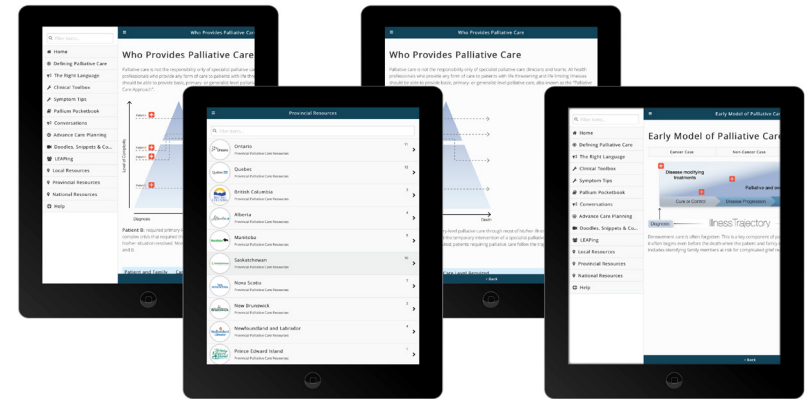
Filter items...
Home
Defining Palliative Care
The Right Language
Clinical Toolbox
Symptom Tips
Pallium Pocketbook
Conversations
Advance Care Planning
Doodles, Snippets & Co...
LEAPing
Local Resources
Provincial Resources
National Resources
Help

Who Provides Palliative Care

Who Provides Palliative Care

Palliative care is not the responsibility only of specialist palliative care

Diagnosis

Patient B:

Patient and Family

Who Provides Palliative Care

Who Provides Palliative Care

Palliative care is not the responsibility only of specialist palliative care clinicians and teams. All health professionals who provide any form of care to patients with life threatening and life limiting illnesses

Death

< Back

Provincial Resources

Filter items...

Ontario
Provincial Palliative Care Resources

Quebec
Provincial Palliative Care Resources

British Columbia
Provincial Palliative Care Resources

Alberta
Provincial Palliative Care Resources

Manitoba
Provincial Palliative Care Resources

Saskatchewan
Provincial Palliative Care Resources

Nova Scotia
Provincial Palliative Care Resources

New Brunswick
Provincial Palliative Care Resources

Newfoundland and Labrador
Provincial Palliative Care Resources

Prince Edward Island
Provincial Palliative Care Resources

Early Model of Palliative Care

Filter items...
Home
Defining Palliative Care
The Right Language
Clinical Toolbox
Symptom Tips
Pallium Pocketbook
Conversations
Advance Care Planning
Doodles, Snippets & Co...
LEAPing
Local Resources
Provincial Resources
National Resources
Help

Early Model of Palliative Care

Non-Cancer Case

Disease-modifying treatments

Palliative and

Cure or Control

Disease Progression

Diagnosis

Illness Trajectory

< Back